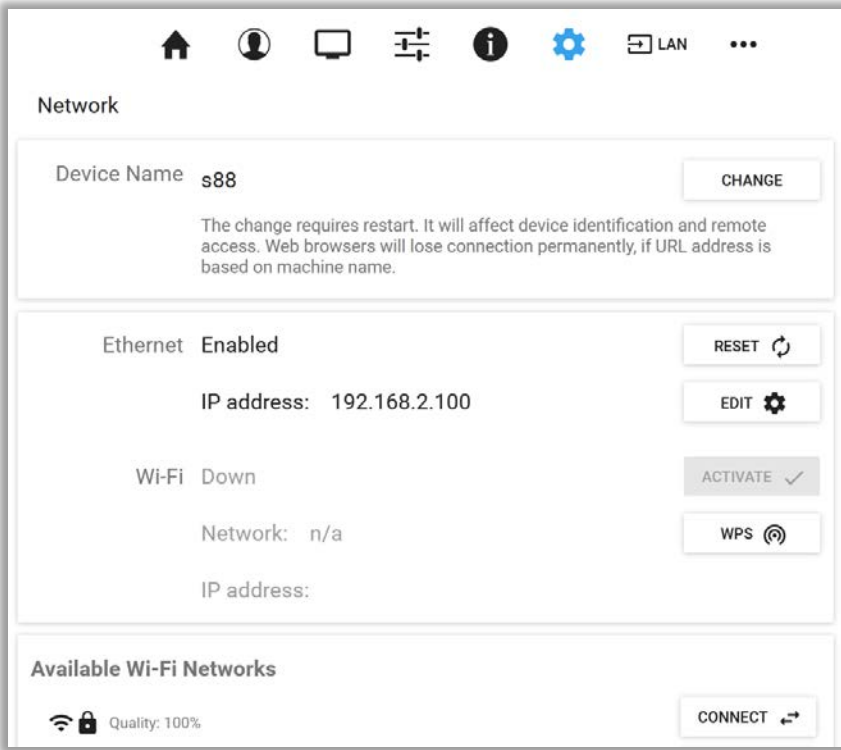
LAN •••

Network

Device Name s88

CHANGE

The change requires restart. It will affect device identification and remote access. Web browsers will lose connection permanently, if URL address is based on machine name.

Ethernet Enabled

RESET

IP address: 192.168.2.100

EDIT

Wi-Fi Down

ACTIVATE

Network: n/a

WPS

IP address:

Available Wi-Fi Networks

Quality: 100%

CONNECT